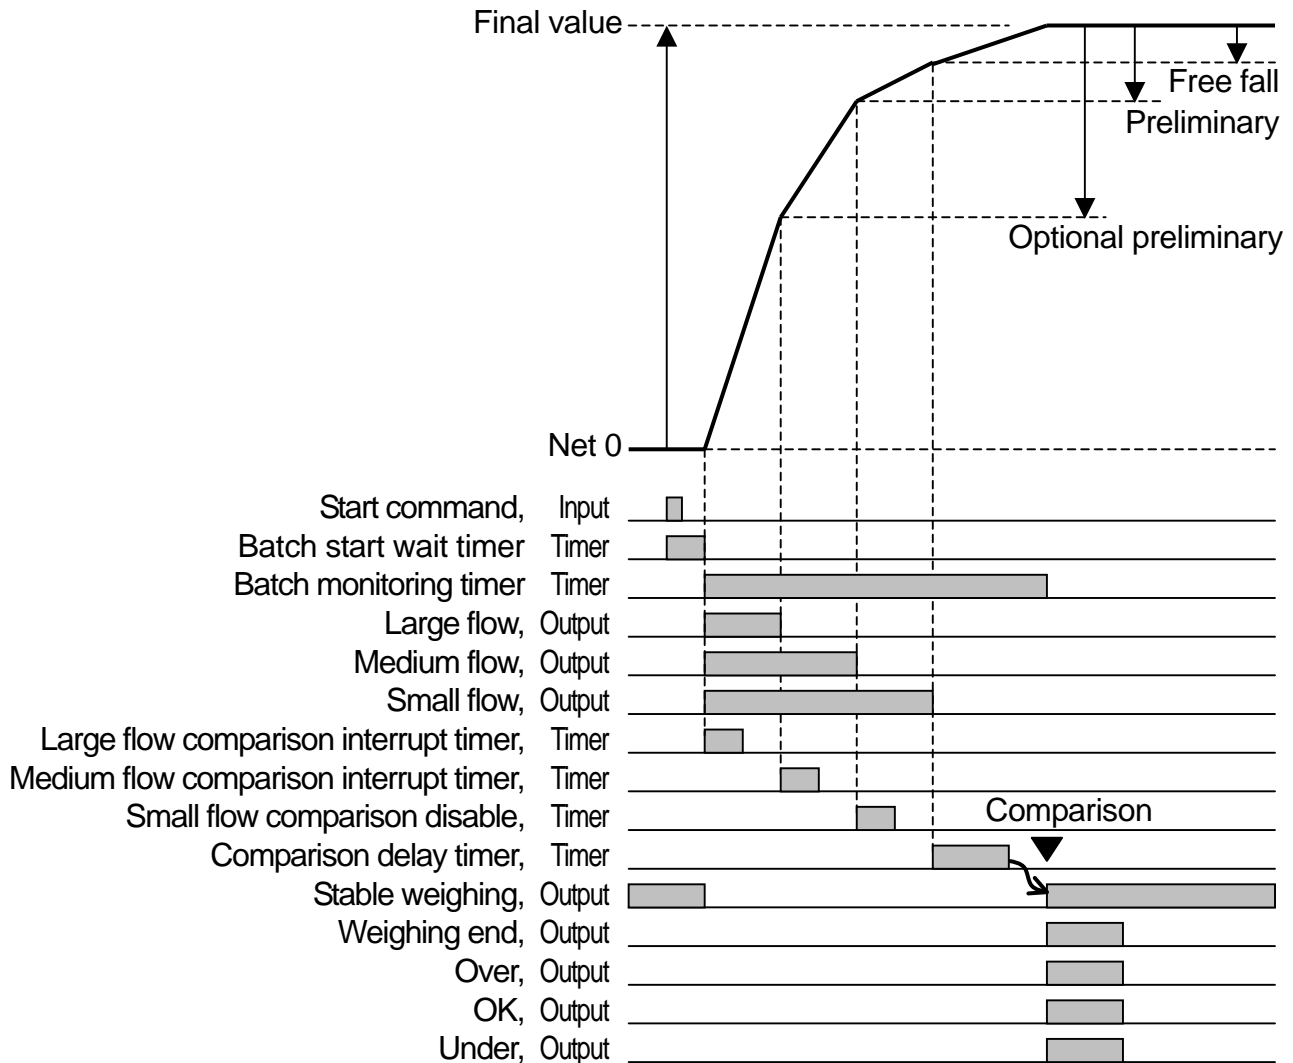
Final value
Free fall
Preliminary
Optional preliminary
Net 0
Start command, Input
Batch start wait timer Timer
Batch monitoring timer Timer
Large flow, Output
Medium flow, Output
Small flow, Output
Large flow comparison interrupt timer, Timer
Medium flow comparison interrupt timer, Timer
Small flow comparison disable, Timer
Comparison
Comparison delay timer, Timer
Stable weighing, Output
Weighing end, Output
Over, Output
OK, Output
Under, Output